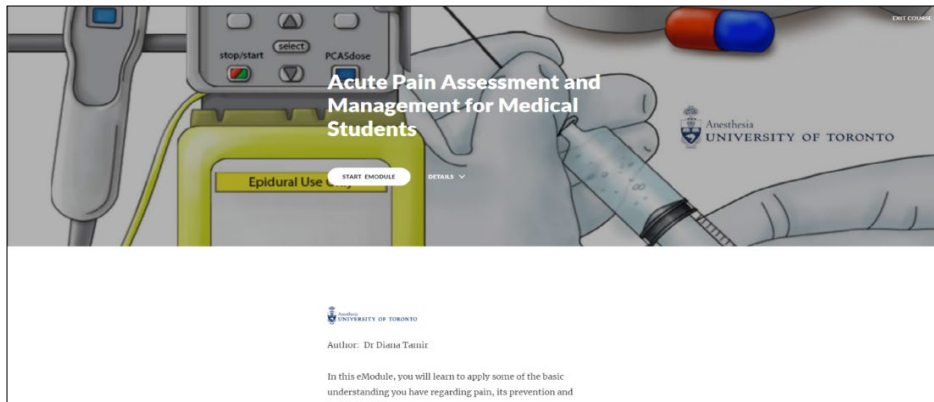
EXIT COURSE

select

stop/start

PCASdose

Epidural Use Only

Acute Pain Assessment and Management for Medical Students

START EMODULE

DETAILS

Anesthesia
UNIVERSITY OF TORONTO

Anesthesia
UNIVERSITY OF TORONTO

Author: Dr Diana Tamir

In this eModule, you will learn to apply some of the basic understanding you have regarding pain, its prevention and